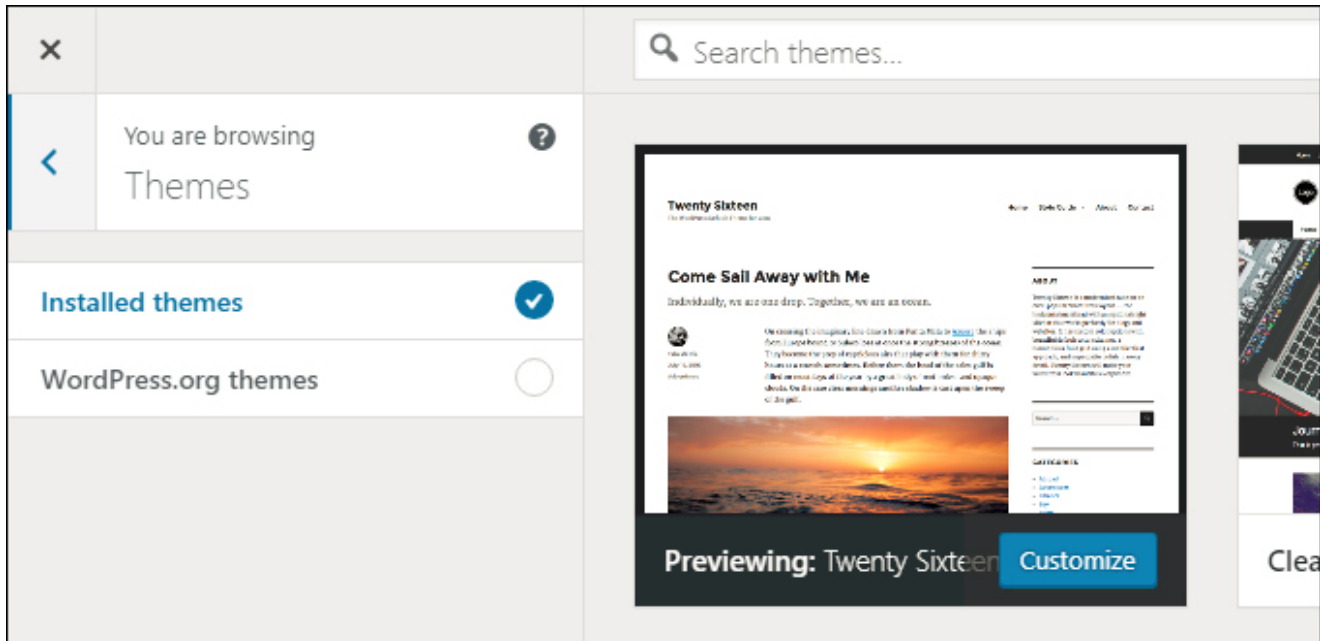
×

Search themes...

You are browsing
Themes

Installed themes

WordPress.org themes

Twenty Sixteen

Home Web Guide About Contact

Come Sail Away with Me

Individually, we are one drop. Together, we are an ocean.

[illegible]

Previewing: Twenty Sixteen

Customize

Clea